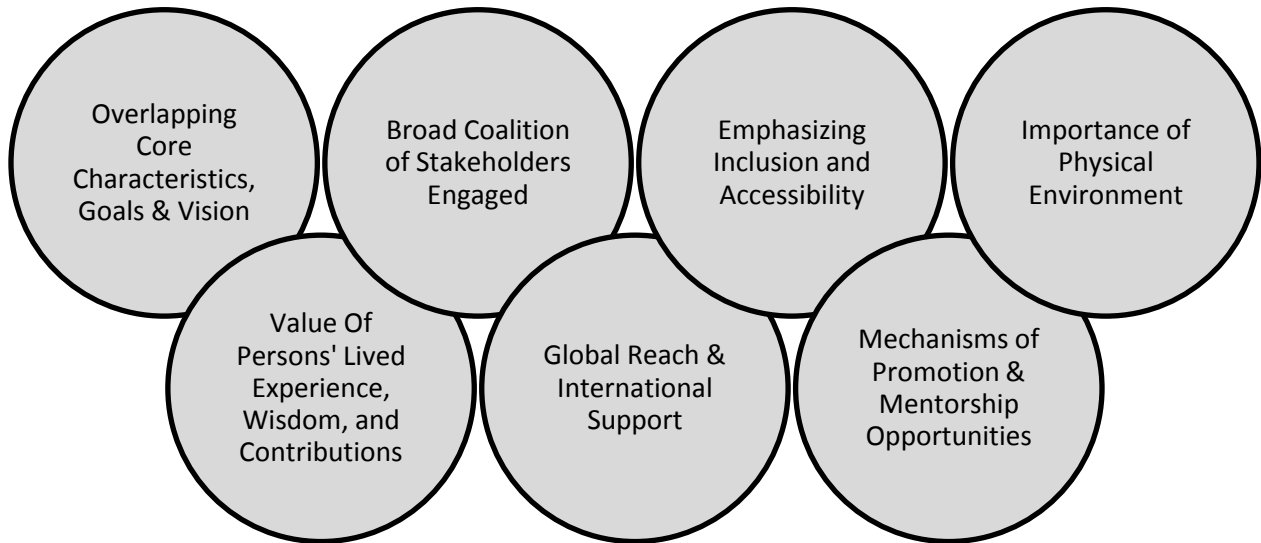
Overlapping Core Characteristics, Goals & Vision

Broad Coalition of Stakeholders Engaged

Emphasizing Inclusion and Accessibility

Importance of Physical Environment

Value Of Persons' Lived Experience, Wisdom, and Contributions

Global Reach & International Support

Mechanisms of Promotion & Mentorship Opportunities